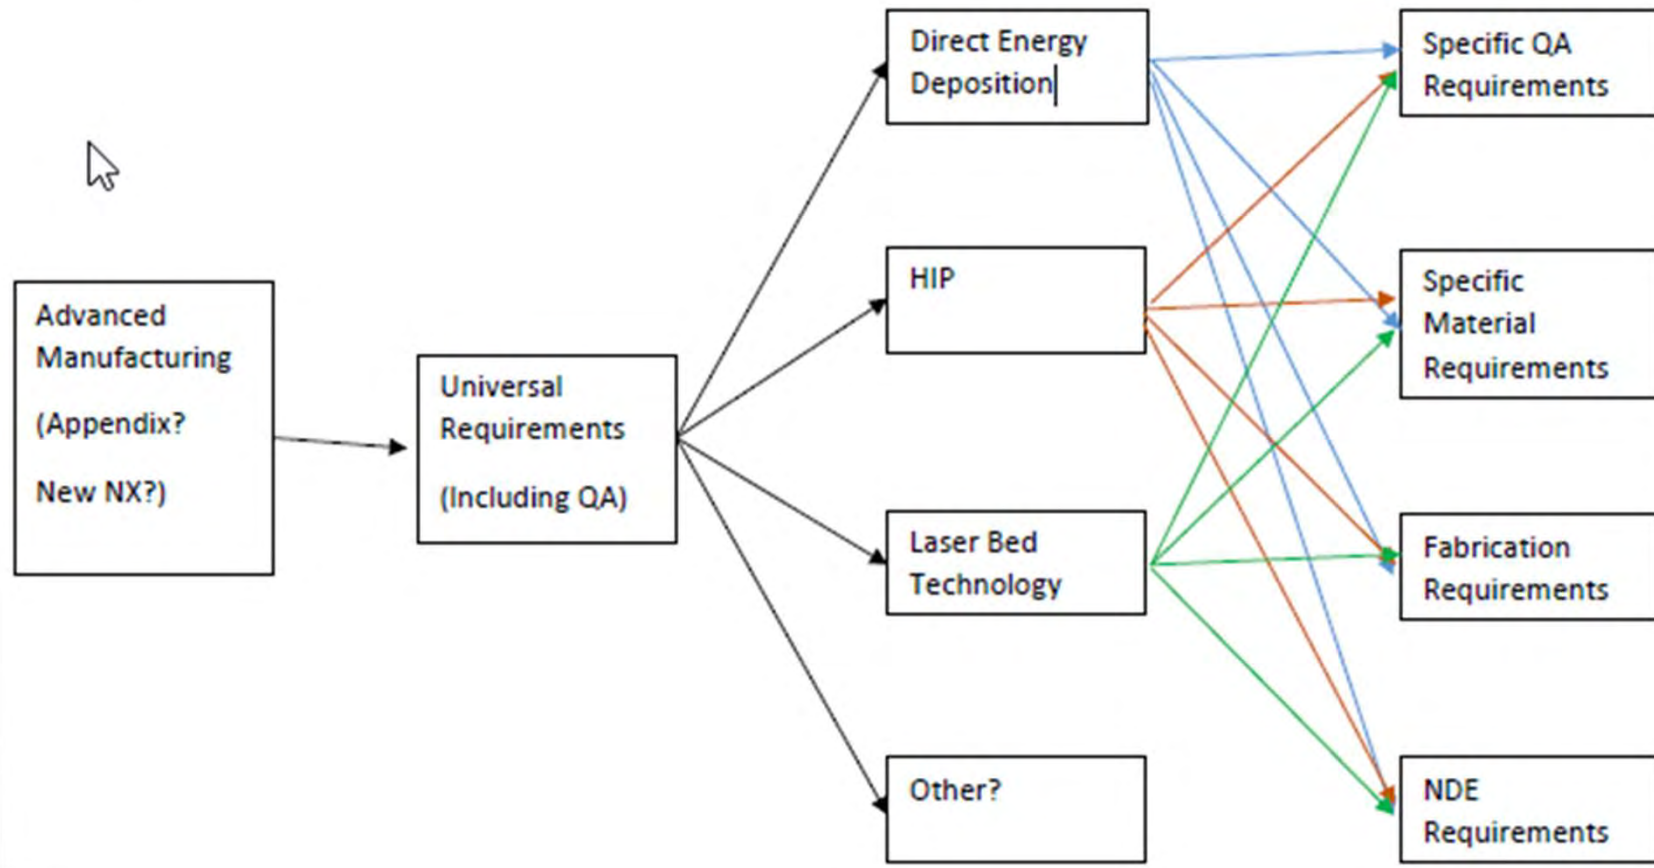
Advanced Manufacturing

(Appendix?

New NX?)

Universal Requirements

(Including QA)

Direct Energy Deposition

HIP

Laser Bed Technology

Other?

Specific QA Requirements

Specific Material Requirements

Fabrication Requirements

NDE Requirements